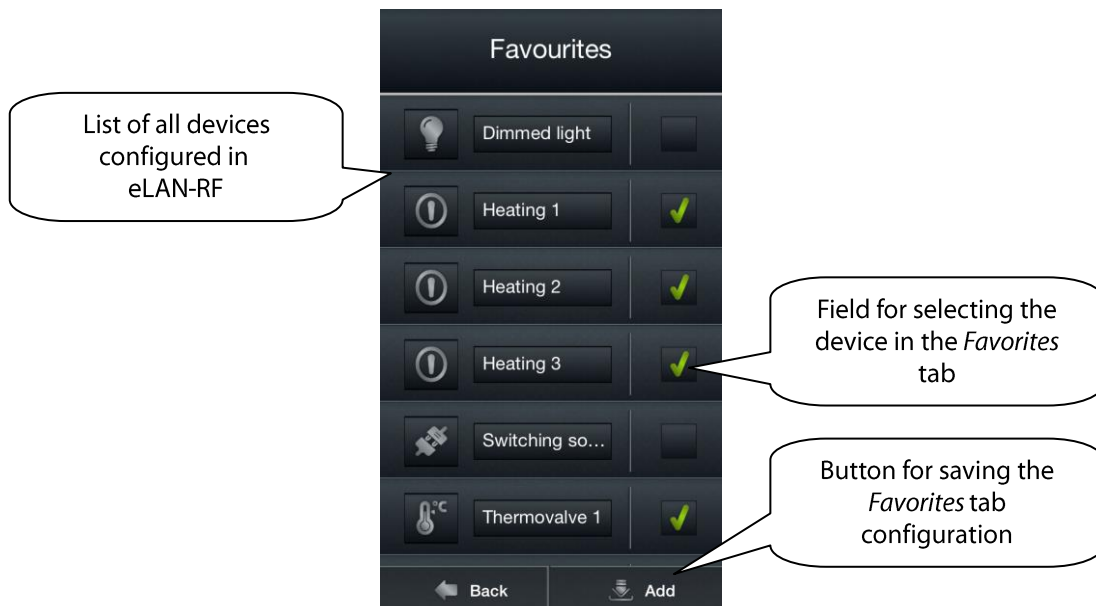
Favourites

List of all devices configured in eLAN-RF

Dimmed light

Heating 1

Heating 2

Heating 3

Switching so...

Thermovalve 1

Field for selecting the device in the *Favorites* tab

Button for saving the *Favorites* tab configuration

Back

Add